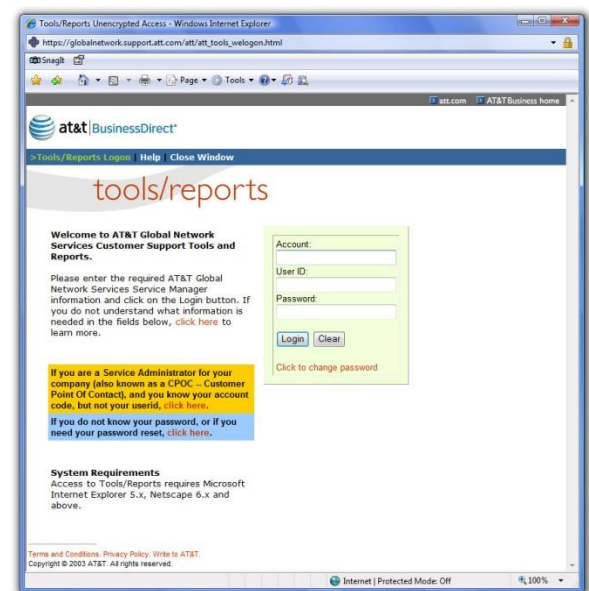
Tools/Reports Unencrypted Access - Windows Internet Explorer

https://globalnetwork.support.att.com/att/att_tools_welogon.html

SnagIt

Page ▾ Tools ▾

att.com AT&T Business home

at&t BusinessDirect®

>Tools/Reports Logon | Help | Close Window

tools/reports

Welcome to AT&T Global Network Services Customer Support Tools and Reports.

Please enter the required AT&T Global Network Services Service Manager information and click on the Login button. If you do not understand what information is needed in the fields below, click here to learn more.

Account:

User ID:

Password:

Login Clear

Click to change password

If you are a Service Administrator for your company (also known as a CPOC -- Customer Point Of Contact), and you know your account code, but not your userid, click here.

If you do not know your password, or if you need your password reset, click here.

System Requirements
Access to Tools/Reports requires Microsoft Internet Explorer 5.x, Netscape 6.x and above.

Terms and Conditions. Privacy Policy. Write to AT&T.
Copyright © 2003 AT&T. All rights reserved.

Internet | Protected Mode: Off

100%